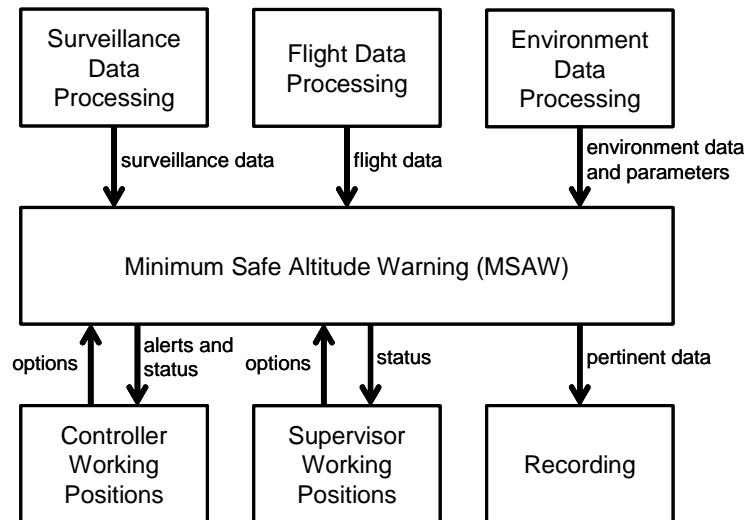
Surveillance Data Processing

Flight Data Processing

Environment Data Processing

surveillance data

flight data

environment data and parameters

Minimum Safe Altitude Warning (MSAW)

options

alerts and status

options

status

pertinent data

Controller Working Positions

Supervisor Working Positions

Recording